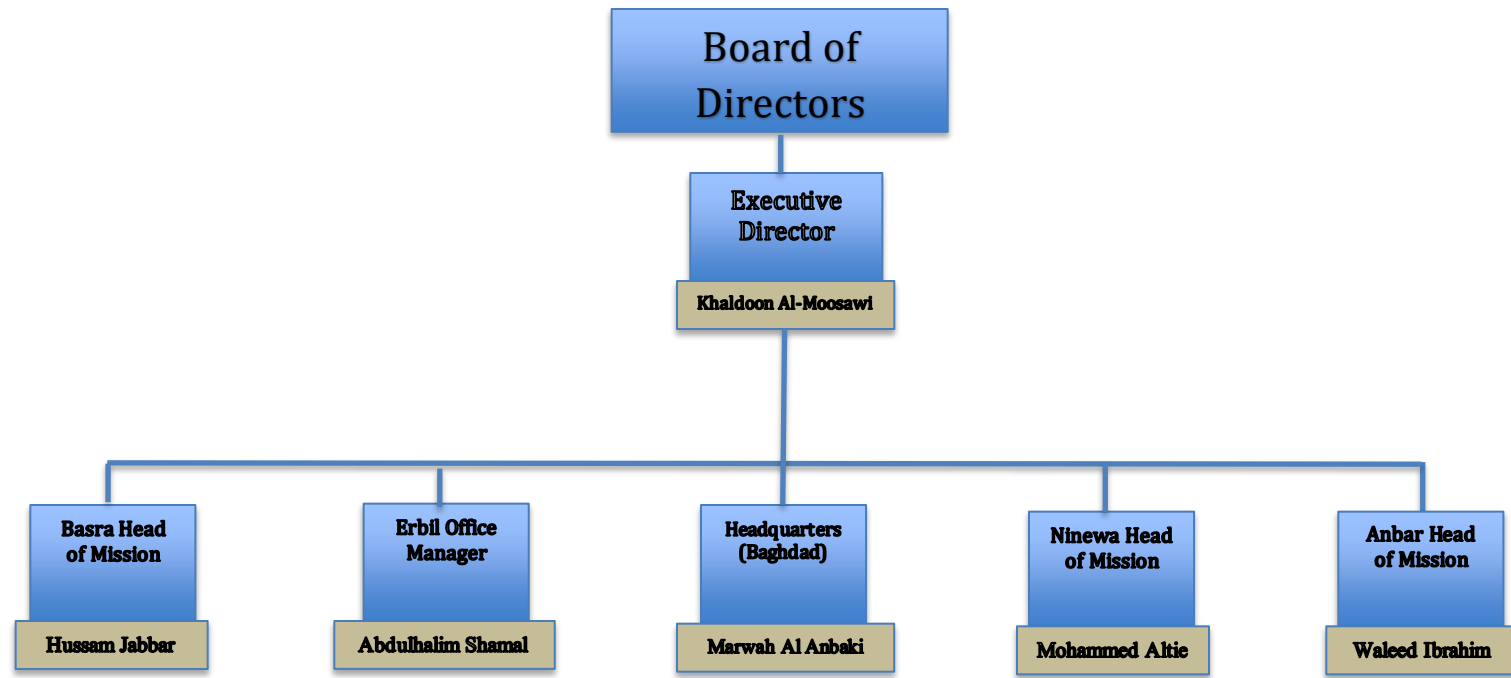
Board of Directors

Executive Director

Khaldoon Al-Moosawi

Basra Head of Mission

Hussam Jabbar

Erbil Office Manager

Abdulhalim Shamal

Headquarters (Baghdad)

Marwah Al Anbaki

Ninewa Head of Mission

Mohammed Altie

Anbar Head of Mission

Waleed Ibrahim